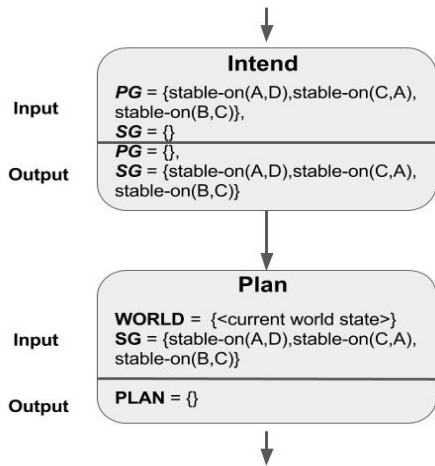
Intend

Input

**PG** = {stable-on(A,D),stable-on(C,A), stable-on(B,C)},
**SG** = {}

Output

**PG** = {},
**SG** = {stable-on(A,D),stable-on(C,A), stable-on(B,C)}

Plan

Input

**WORLD** = {<current world state>}
**SG** = {stable-on(A,D),stable-on(C,A), stable-on(B,C)}

Output

**PLAN** = {}